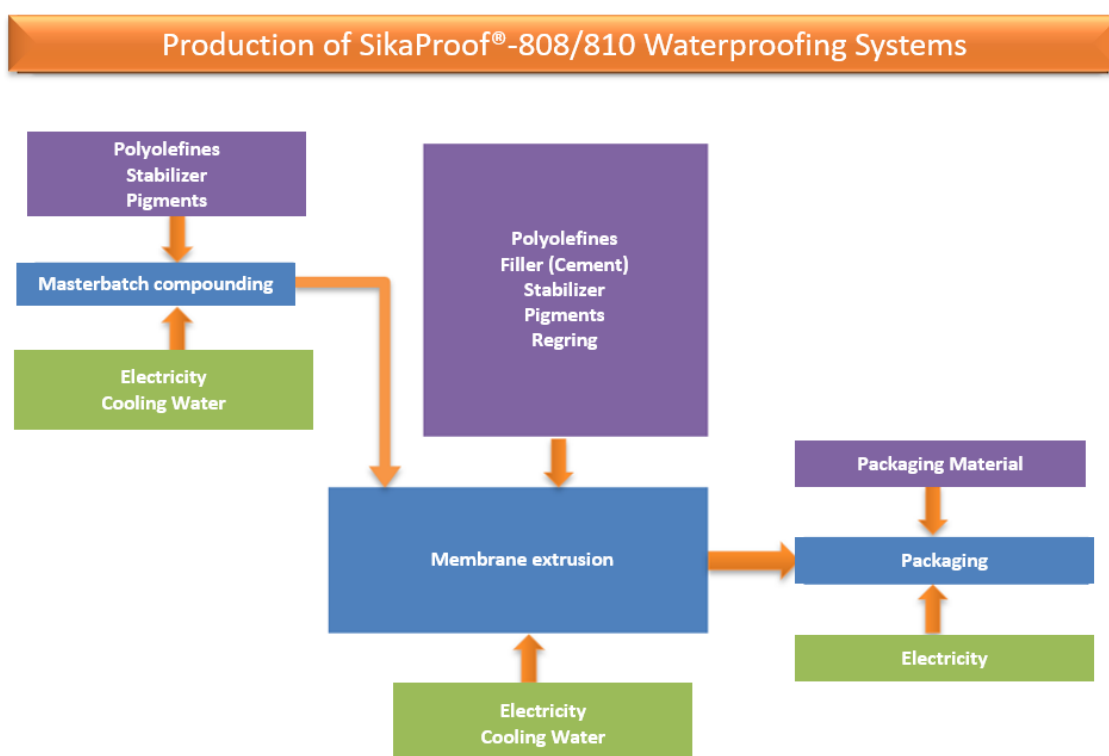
Production of SikaProof®-808/810 Waterproofing Systems

Polyolefines
Stabilizer
Pigments

Masterbatch compounding

Electricity
Cooling Water

Polyolefines
Filler (Cement)
Stabilizer
Pigments
Regring

Packaging Material

Membrane extrusion

Packaging

Electricity

Electricity
Cooling Water